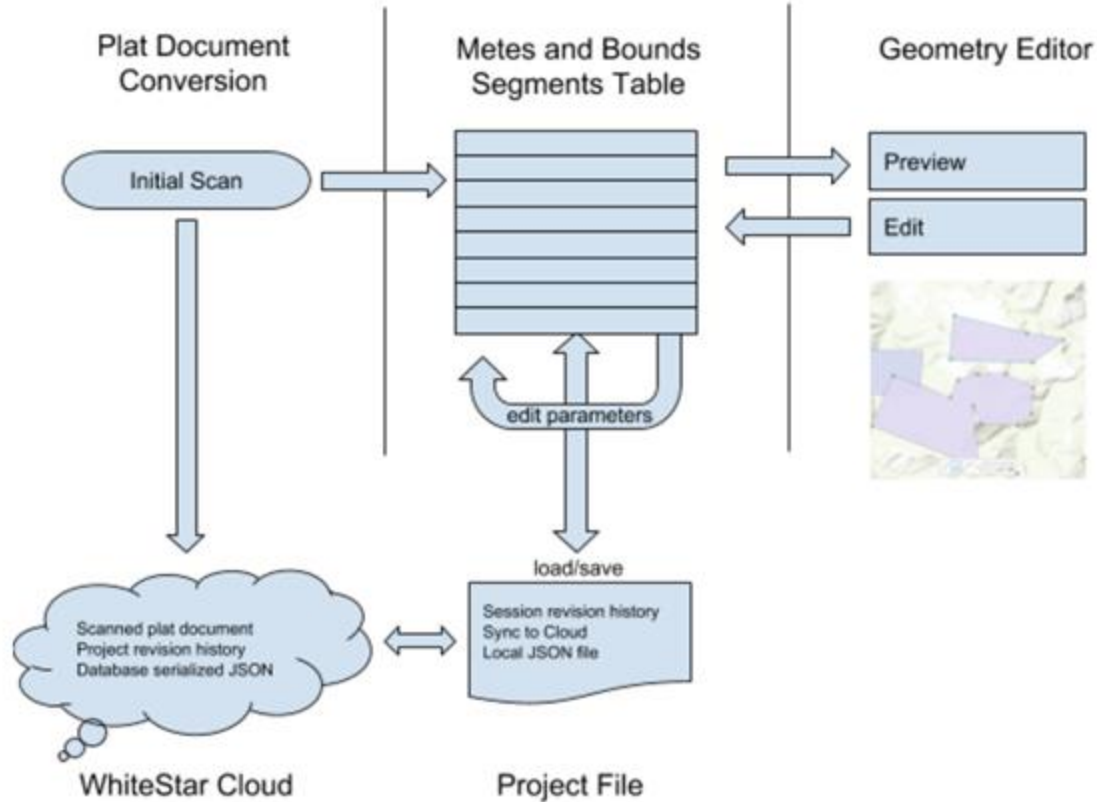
Plat Document Conversion

Metes and Bounds Segments Table

Geometry Editor

Initial Scan

Preview

Edit

edit parameters

load/save

Scanned plat document
Project revision history
Database serialized JSON

Session revision history
Sync to Cloud
Local JSON file

WhiteStar Cloud

Project File